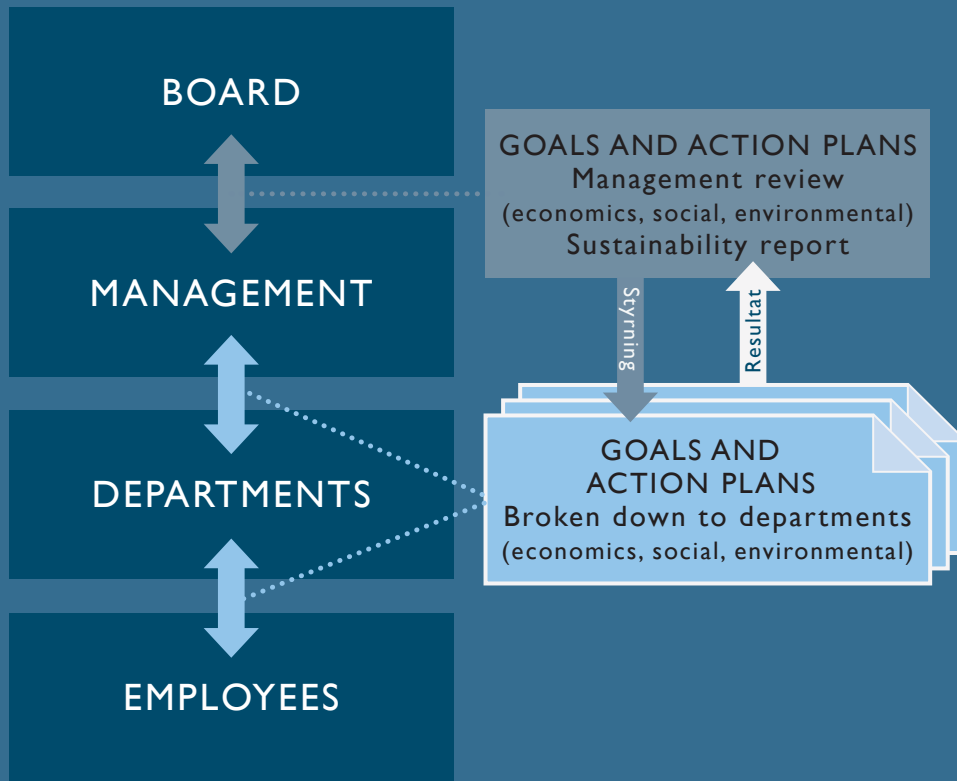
BOARD

MANAGEMENT

DEPARTMENTS

EMPLOYEES

GOALS AND ACTION PLANS
Management review
(economics, social, environmental)
Sustainability report

Styrning

Resultat

GOALS AND
ACTION PLANS
Broken down to departments
(economics, social, environmental)